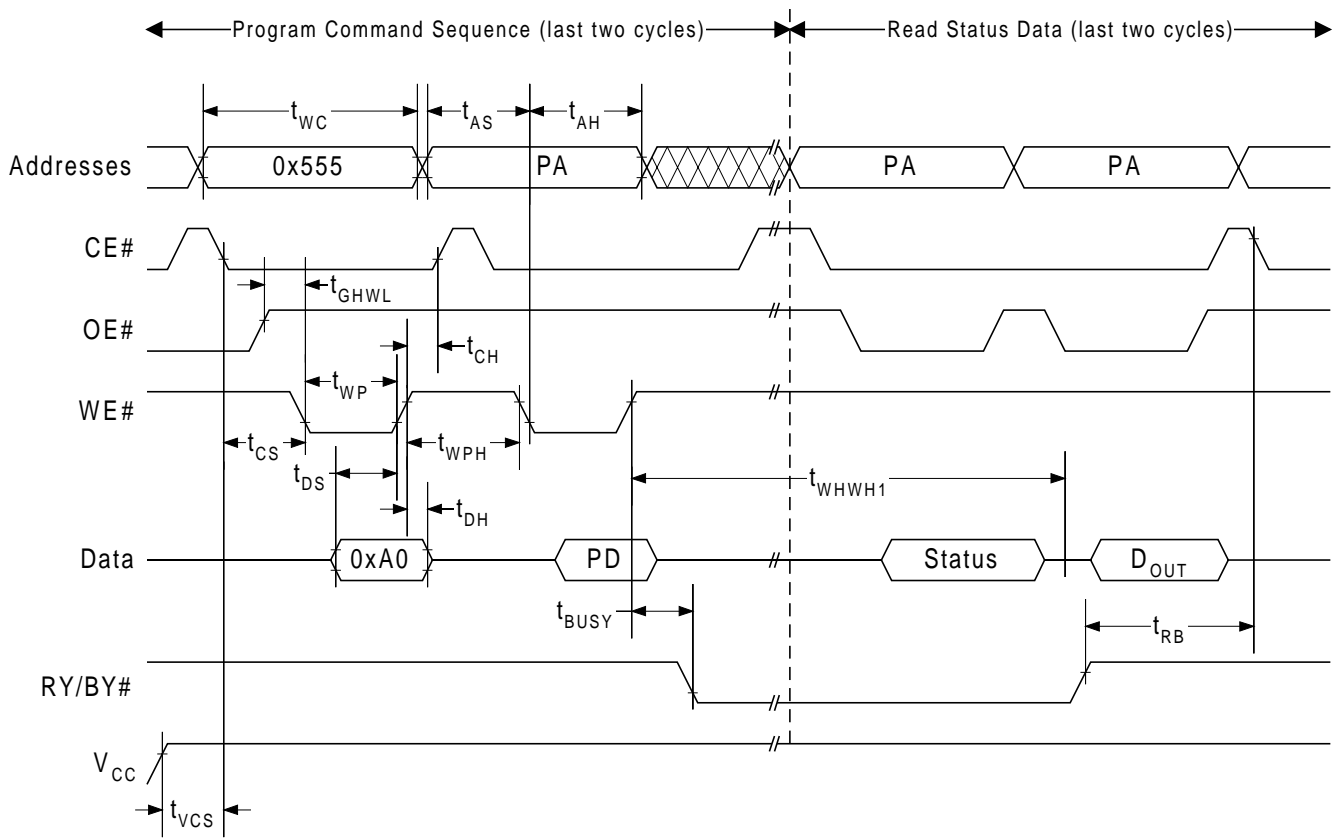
Program Command Sequence (last two cycles)

Read Status Data (last two cycles)

$t_{WC}$

$t_{AS}$

$t_{AH}$

Addresses

0x555

PA

PA

PA

CE#

$t_{GHWL}$

OE#

$t_{CH}$

WE#

$t_{WP}$

$t_{CS}$

$t_{WPH}$

$t_{DS}$

$t_{WHWH1}$

$t_{DH}$

Data

0xA0

PD

Status

$D_{OUT}$

$t_{BUSY}$

$t_{RB}$

RY/BY#

$V_{CC}$

$t_{VCS}$